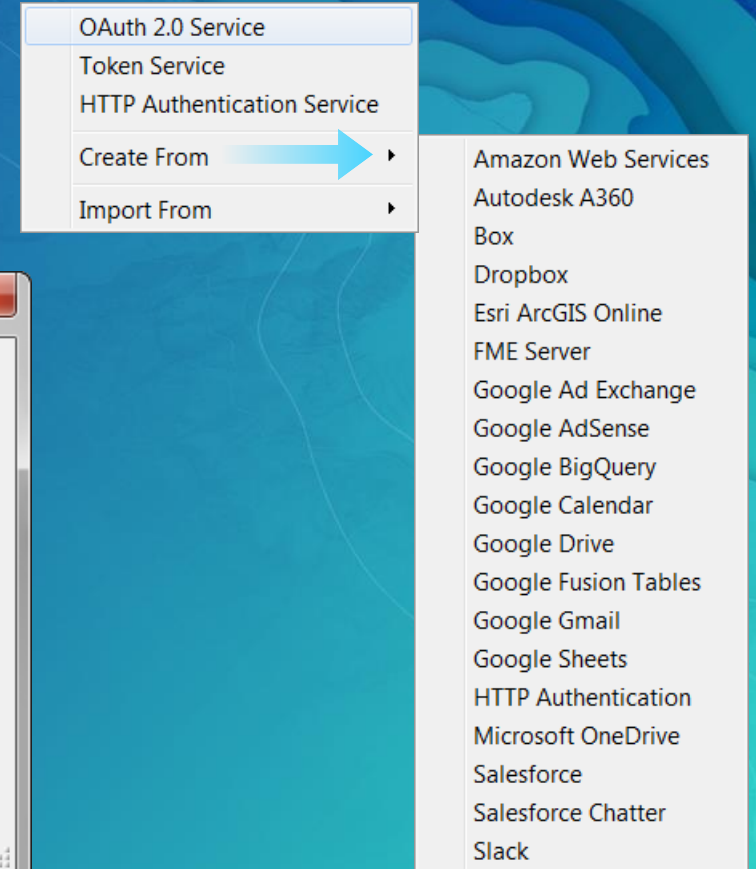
OAuth 2.0 Service
Token Service
HTTP Authentication Service
Create From
Import From

Amazon Web Services
Autodesk A360
Box
Dropbox
Esri ArcGIS Online
FME Server
Google Ad Exchange
Google AdSense
Google BigQuery
Google Calendar
Google Drive
Google Fusion Tables
Google Gmail
Google Sheets
HTTP Authentication
Microsoft OneDrive
Salesforce
Salesforce Chatter
Slack